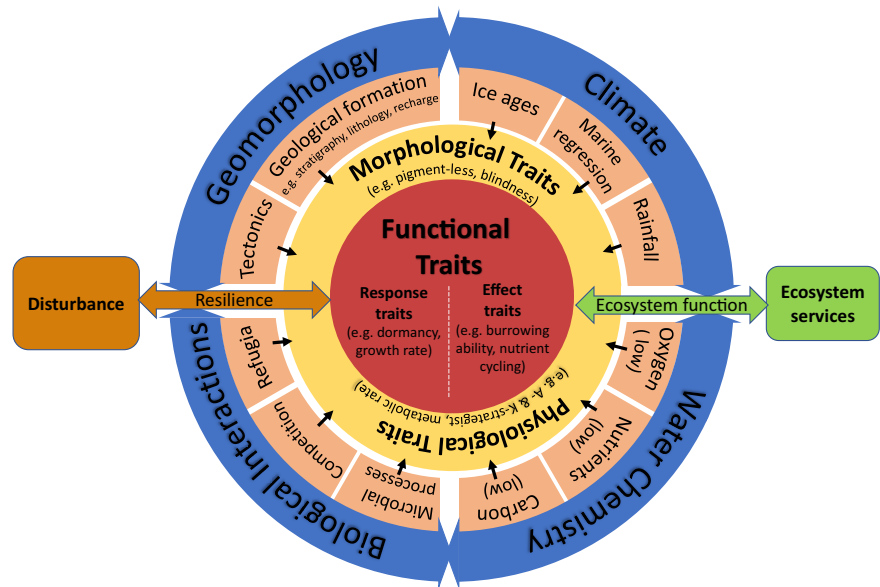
Geomorphology

Climate

Geological formation
e.g. stratigraphy, lithology, recharge

Ice ages

Marine regression

Rainfall

Tectonics

Morphological Traits
(e.g. pigment-less, blindness)

Functional Traits

Response traits
(e.g. dormancy, growth rate)

Effect traits
(e.g. burrowing ability, nutrient cycling)

Disturbance

Resilience

Ecosystem function

Ecosystem services

Refugia

Competition

Microbial processes

Physiological Traits
(e.g. r- & k-strategist, metabolic rate)

Carbon (low)

Nutrients (low)

Oxygen (low)

Biological Interactions

Water Chemistry